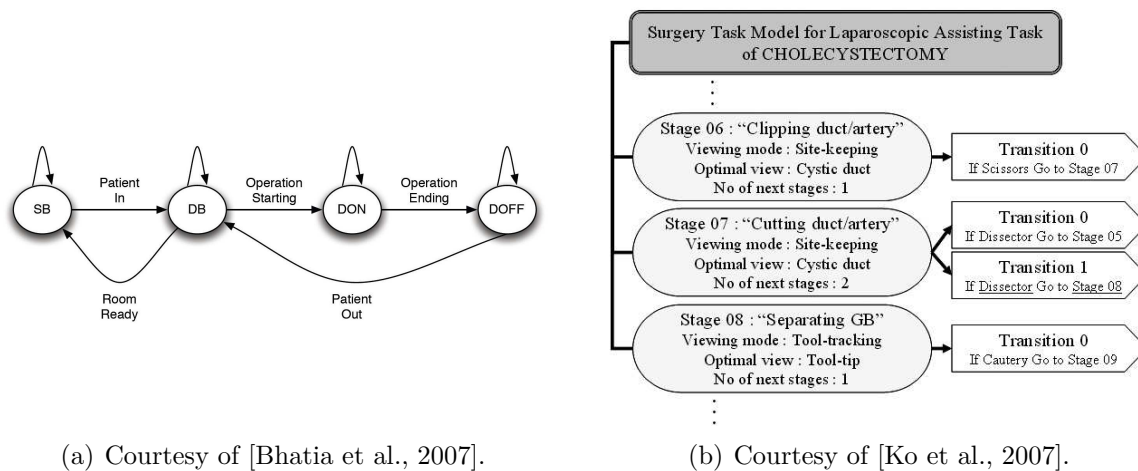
SB

Patient In

DB

Operation Starting

DON

Operation Ending

DOFF

Room Ready

Patient Out

(a) Courtesy of [Bhatia et al., 2007].

Surgery Task Model for Laparoscopic Assisting Task of CHOLECYSTECTOMY

Stage 06 : "Clipping duct/artery"
Viewing mode : Site-keeping
Optimal view : Cystic duct
No of next stages : 1

Transition 0
If Scissors Go to Stage 07

Stage 07 : "Cutting duct/artery"
Viewing mode : Site-keeping
Optimal view : Cystic duct
No of next stages : 2

Transition 0
If Dissector Go to Stage 05

Transition 1
If Dissector Go to Stage 08

Stage 08 : "Separating GB"
Viewing mode : Tool-tracking
Optimal view : Tool-tip
No of next stages : 1

Transition 0
If Cautery Go to Stage 09

(b) Courtesy of [Ko et al., 2007].